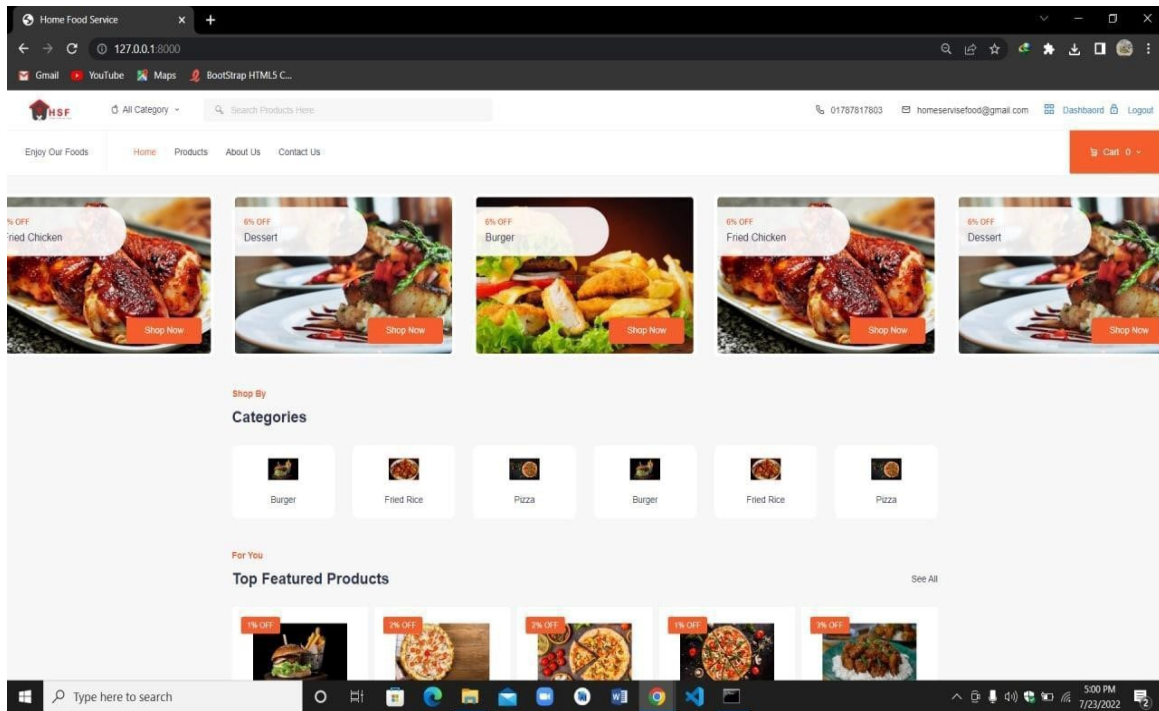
Home Food Service
127.0.0.1:8000
Gmail YouTube Maps BootStrap HTML5 C...

HSF All Category Search Products Here 01787817803 homeservisefood@gmail.com Dashbaord Logout

Enjoy Our Foods Home Products About Us Contact Us Cart 0

% OFF
ried Chicken
Shop Now

6% OFF
Dessert
Shop Now

6% OFF
Burger
Shop Now

6% OFF
Fried Chicken
Shop Now

6% OFF
Dessert
Shop Now

Shop By
Categories

Burger
Fried Rice
Pizza
Burger
Fried Rice
Pizza

For You
Top Featured Products
See All

1% OFF
2% OFF
2% OFF
1% OFF
3% OFF

Type here to search
5:00 PM
7/23/2022